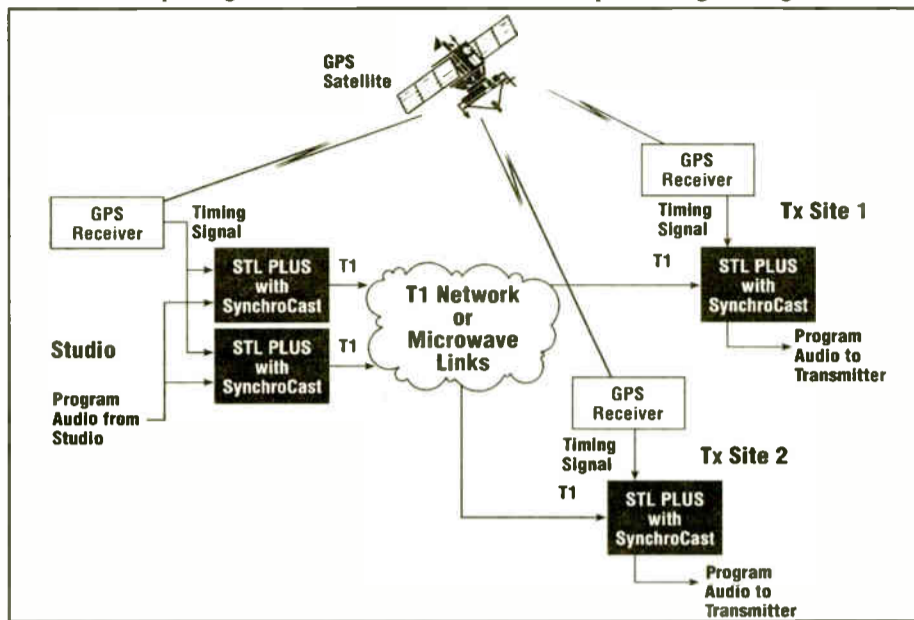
GPS Satellite

GPS Receiver

Timing Signal

STL PLUS with SynchroCast

T1

STL PLUS with SynchroCast

T1

Studio

Program Audio from Studio

T1 Network or Microwave Links

GPS Receiver

Timing Signal

Tx Site 1

T1

STL PLUS with SynchroCast

Program Audio to Transmitter

GPS Receiver

Timing Signal

Tx Site 2

T1

STL PLUS with SynchroCast

Program Audio to Transmitter